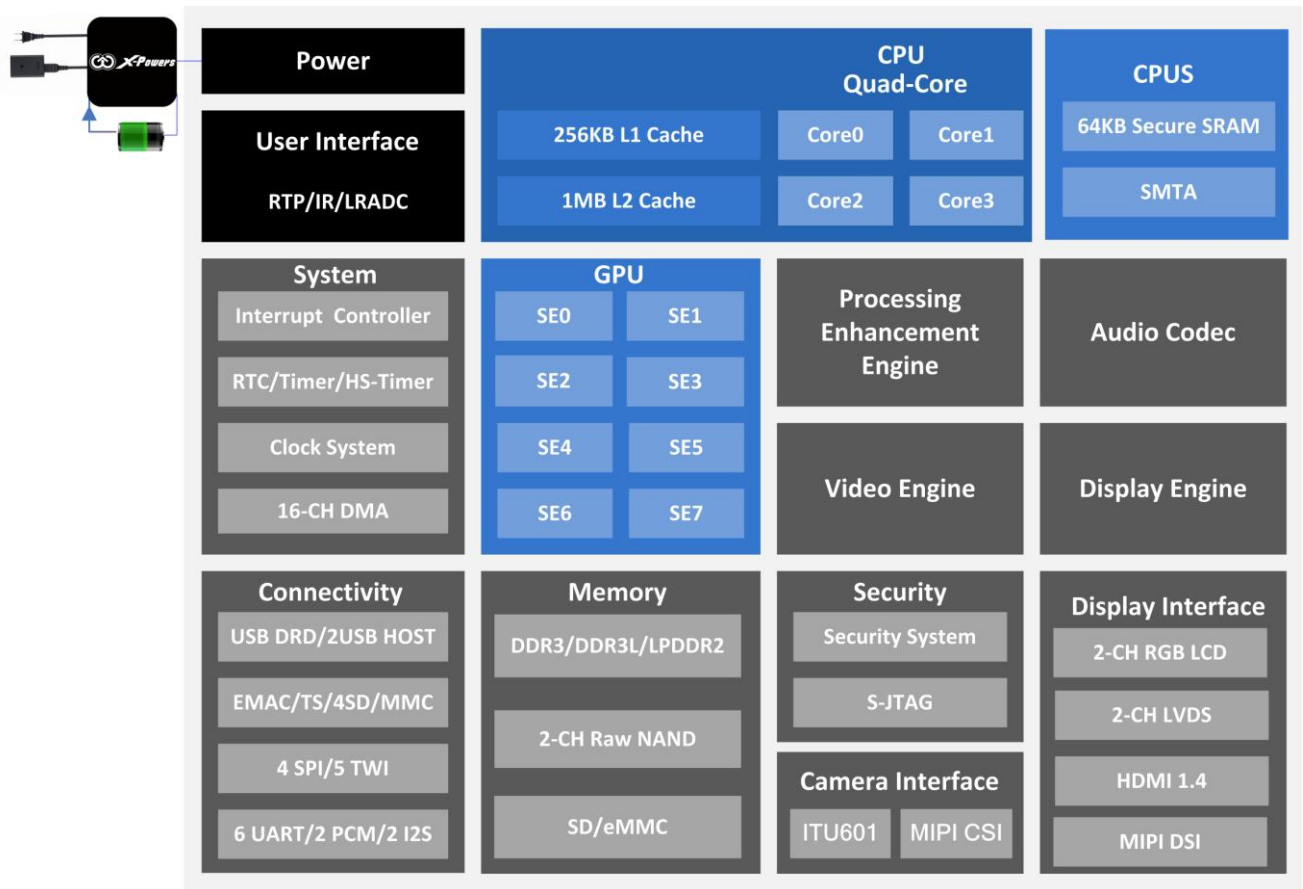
X-Powers

Power

User Interface

RTP/IR/LRADC

CPU
Quad-Core

256KB L1 Cache

Core0

Core1

1MB L2 Cache

Core2

Core3

CPUS

64KB Secure SRAM

SMTA

System

Interrupt Controller

RTC/Timer/HS-Timer

Clock System

16-CH DMA

GPU

SE0

SE1

SE2

SE3

SE4

SE5

SE6

SE7

Processing Enhancement Engine

Audio Codec

Video Engine

Display Engine

Connectivity

USB DRD/2USB HOST

EMAC/TS/4SD/MMC

4 SPI/5 TWI

6 UART/2 PCM/2 I2S

Memory

DDR3/DDR3L/LPDDR2

2-CH Raw NAND

SD/eMMC

Security

Security System

S-JTAG

Camera Interface

ITU601

MIPI CSI

Display Interface

2-CH RGB LCD

2-CH LVDS

HDMI 1.4

MIPI DSI